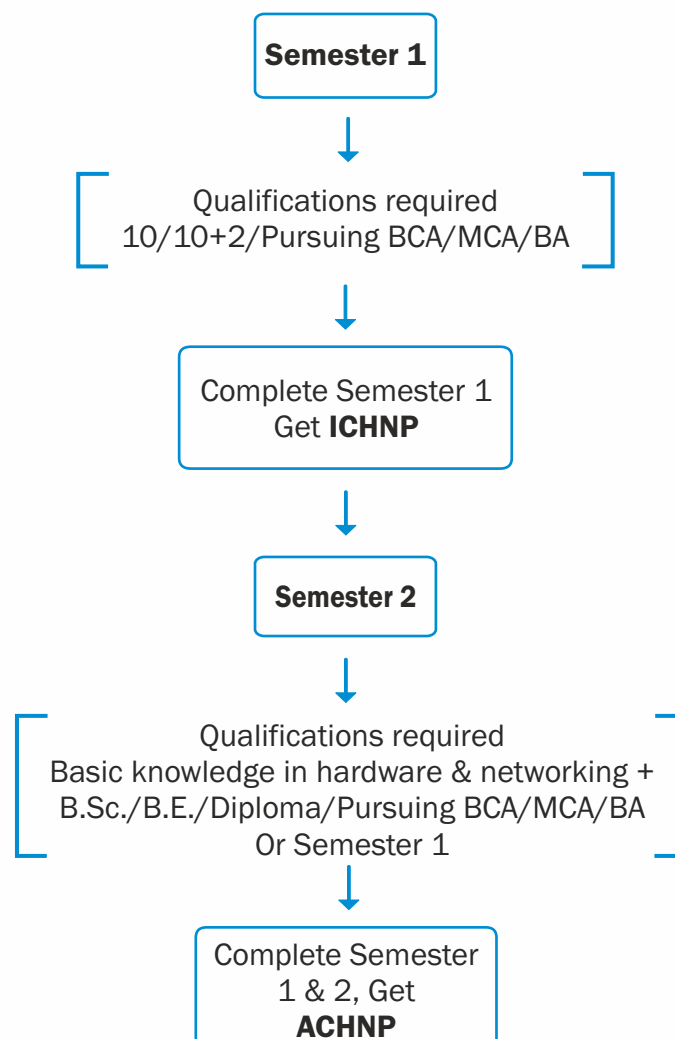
Semester 1

Qualifications required
10/10+2/Pursuing BCA/MCA/BA

Complete Semester 1
Get ICHNP

Semester 2

Qualifications required
Basic knowledge in hardware & networking +
B.Sc./B.E./Diploma/Pursuing BCA/MCA/BA
Or Semester 1

Complete Semester
1 & 2, Get
ACHNP